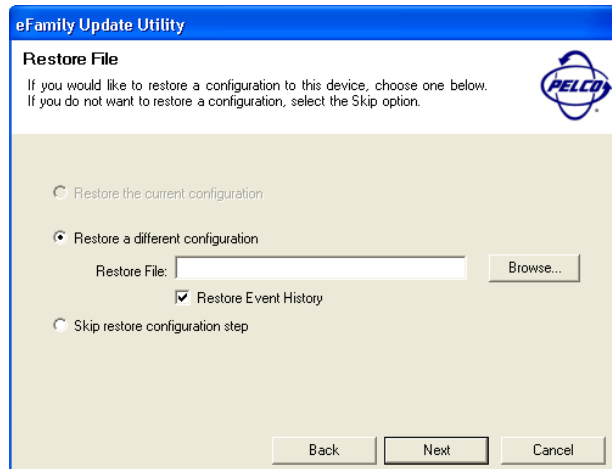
eFamily Update Utility

Restore File

If you would like to restore a configuration to this device, choose one below.
If you do not want to restore a configuration, select the Skip option.

PELCO

Restore the current configuration

Restore a different configuration

Restore File:

Browse...

Restore Event History

Skip restore configuration step

Back

Next

Cancel